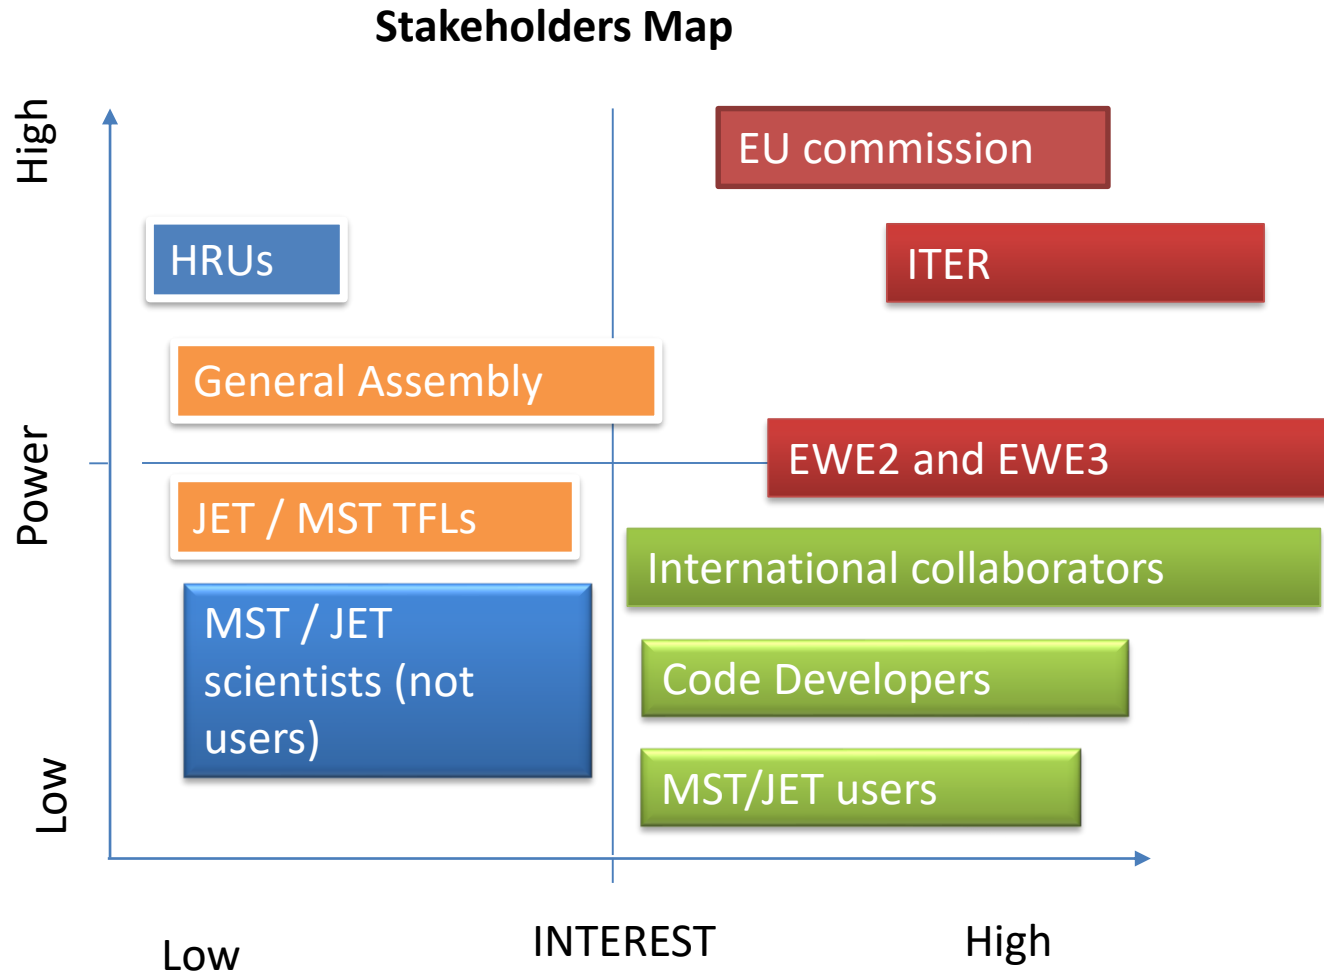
Stakeholders Map

High

Power

Low

EU commission

HRUs

ITER

General Assembly

EWE2 and EWE3

JET / MST TFLs

International collaborators

MST / JET scientists (not users)

Code Developers

MST/JET users

Low

INTEREST

High